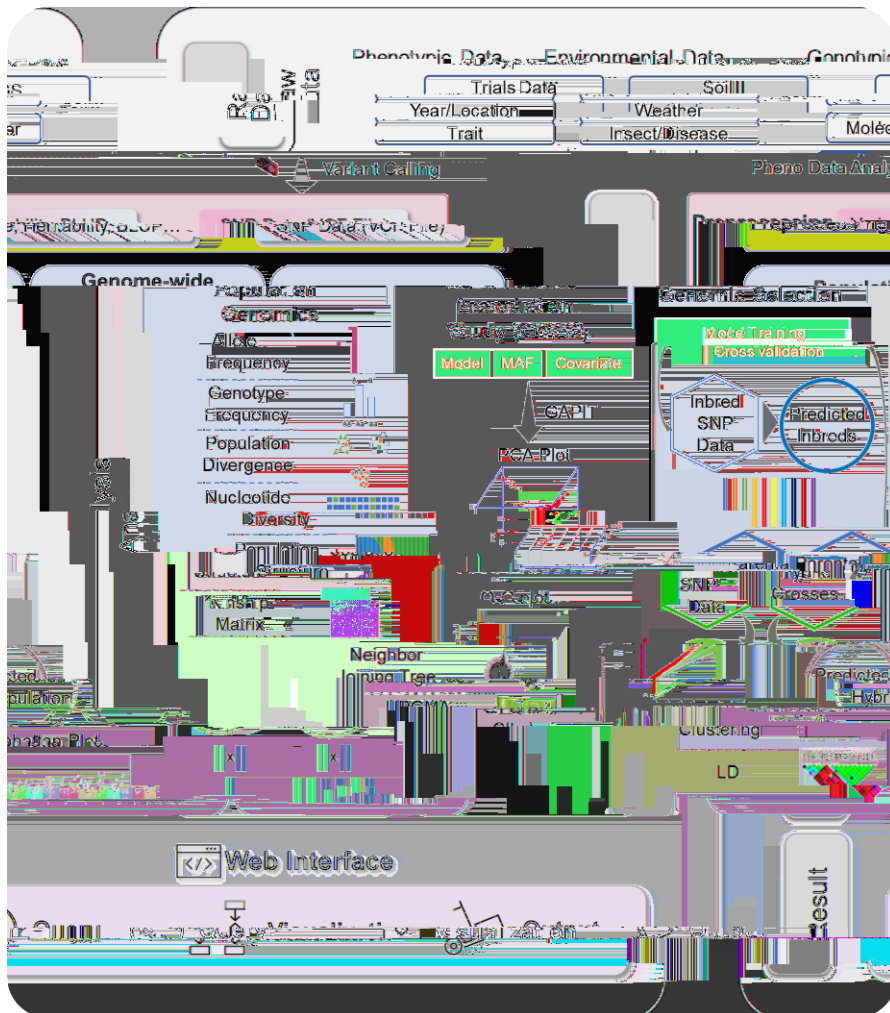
Phenotypic Data
Environmental Data
Genotypic
Trials Data
Soil
Year/Location
Weather
Trait
Insect/Disease
Molé
Raw Data
Variant Calling
Pheno Data Analy
Heritability, BLUP
SNP Data (VCF file)
Genome-wide
Population Genomics
Allele Frequency
Genotype Frequency
Population Divergence
Nucleotide Diversity
Population Structure
Kinship Matrix
Association Study (GWAS)
Model
MAF
Covariate
GAPIT
PCA Plot
QQ Plot
Neighbor Joining Tree
Genomic Selection
Model Training
Cross validation
Inbred SNP Data
Predicted Inbreds
SNP Data
Crosses
Predicted Hybr
Clustering
LD
Manhattan Plot
Web Interface
Result